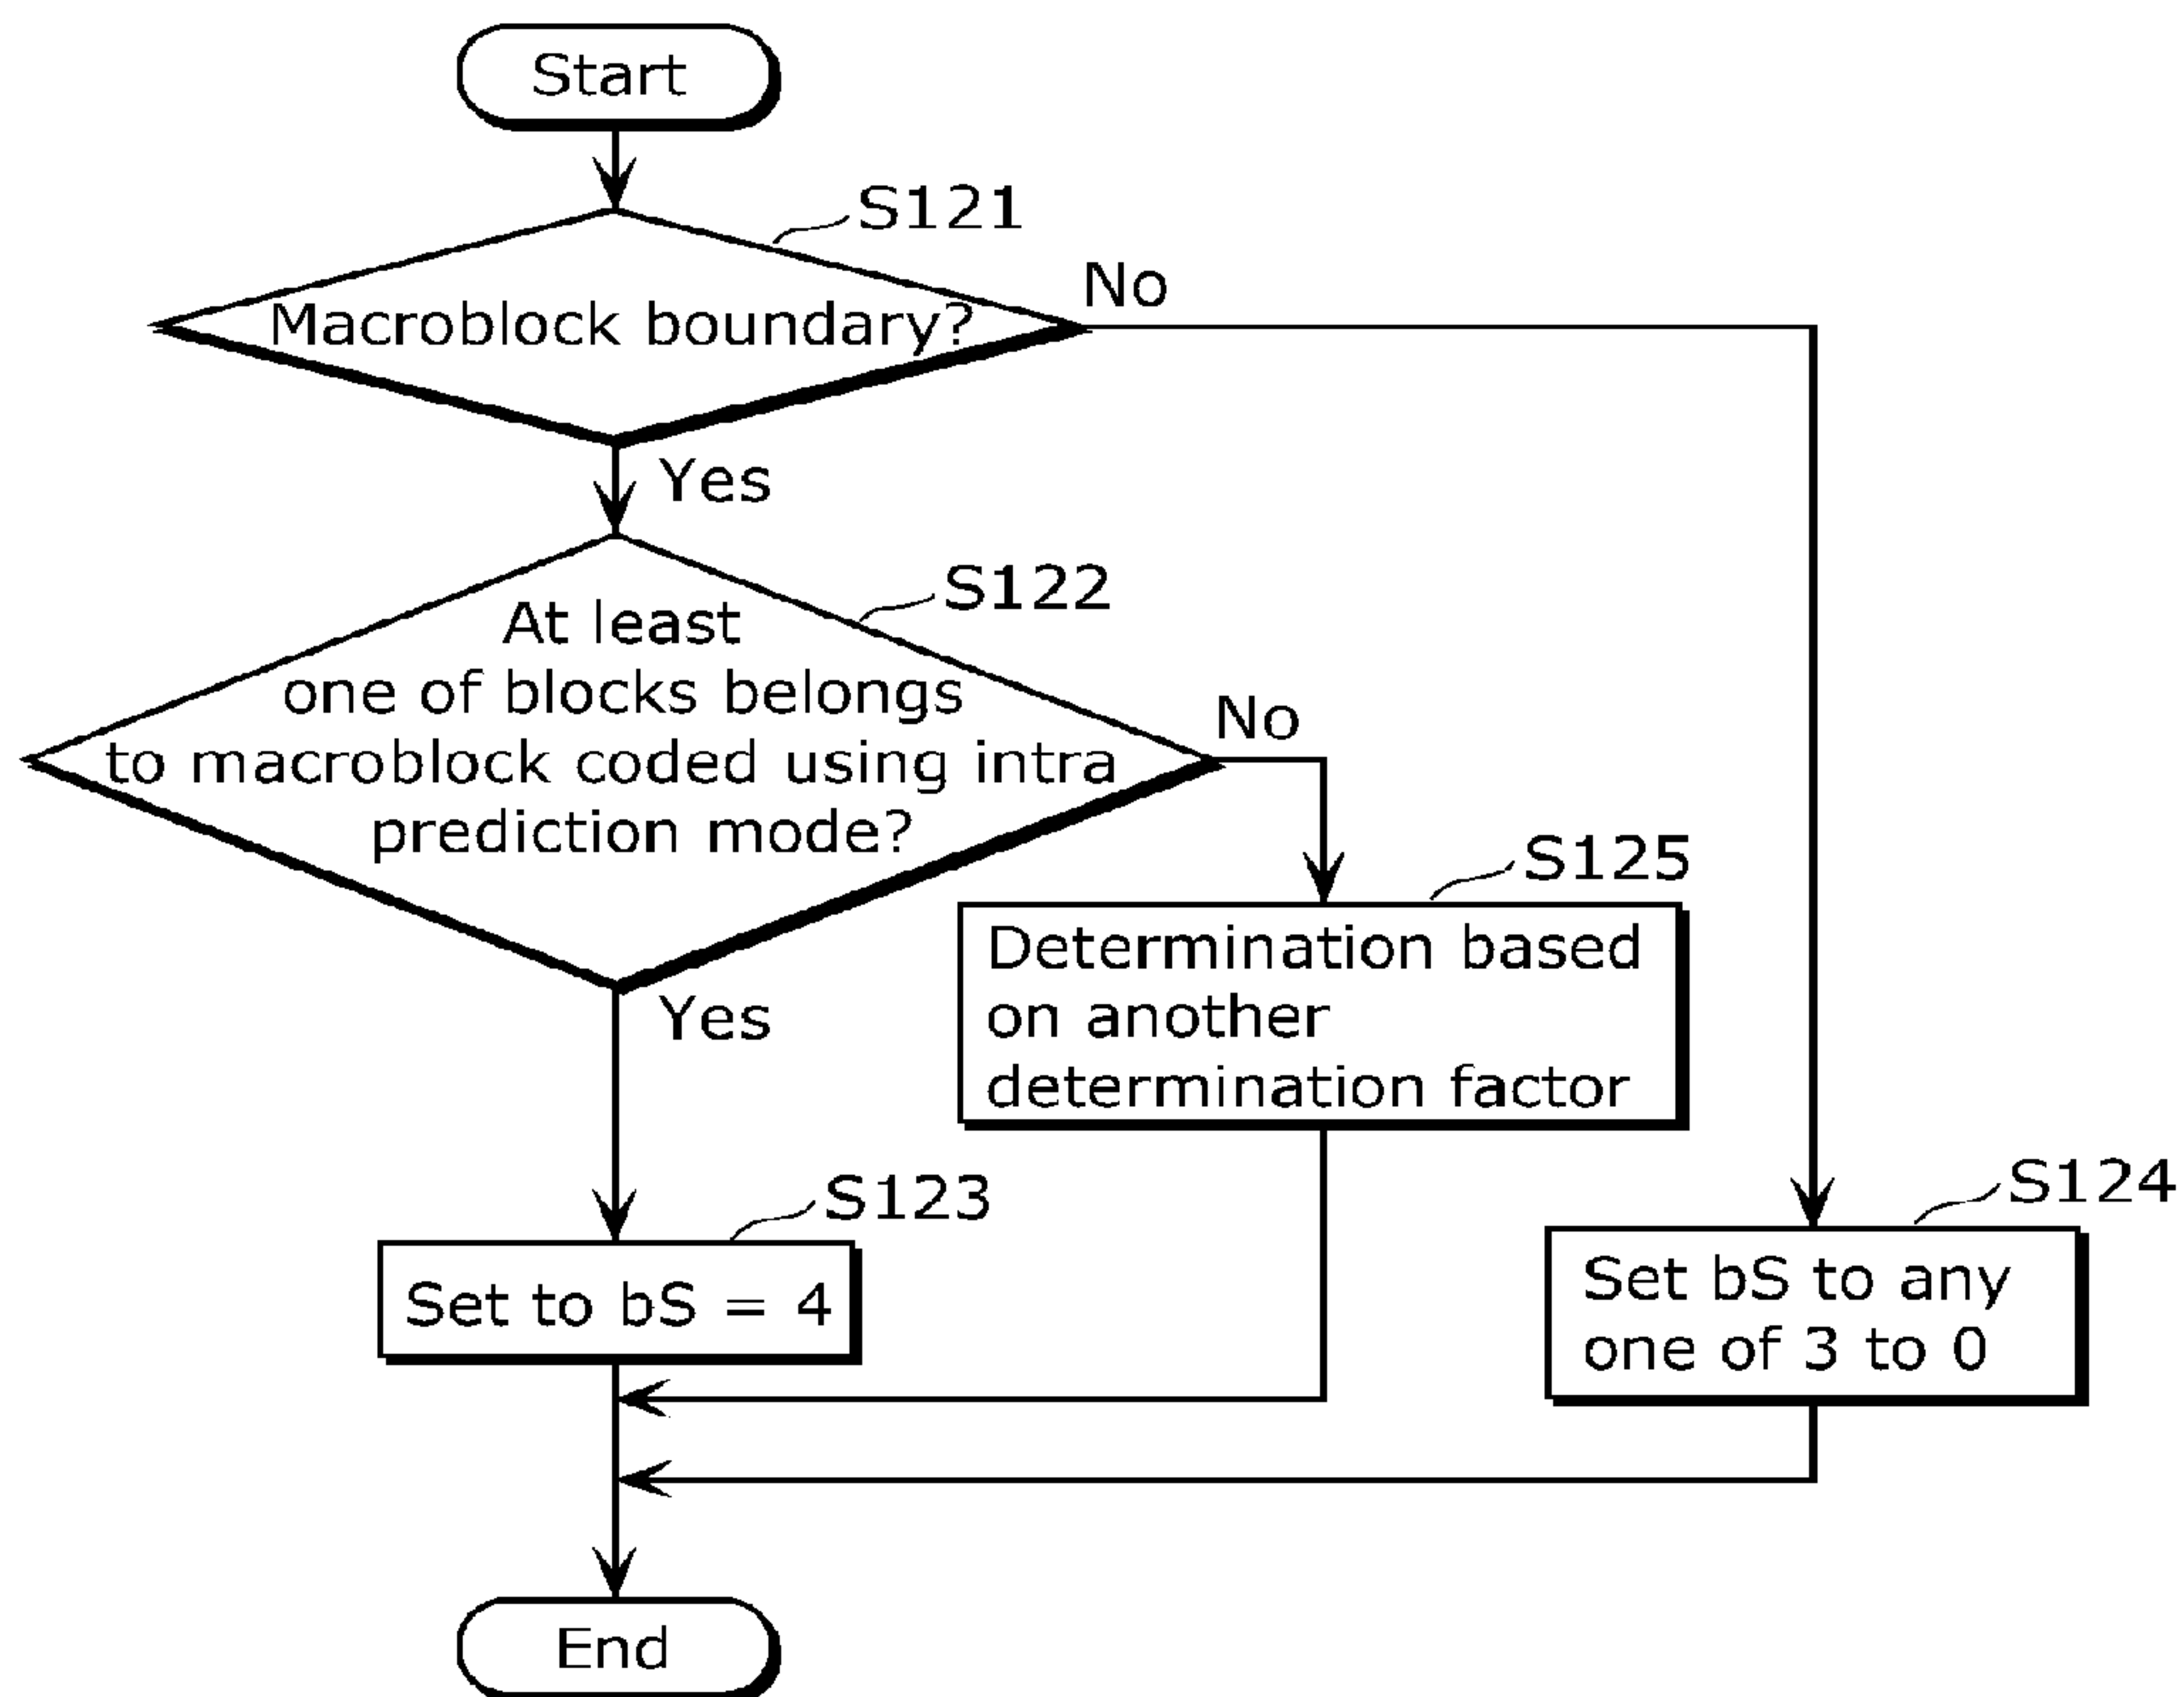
Start

S121

Macroblock boundary?

No

Yes

S122

At least one of blocks belongs to macroblock coded using intra prediction mode?

No

S125

Determination based on another determination factor

Yes

S123

Set to bS = 4

S124

Set bS to any one of 3 to 0

End